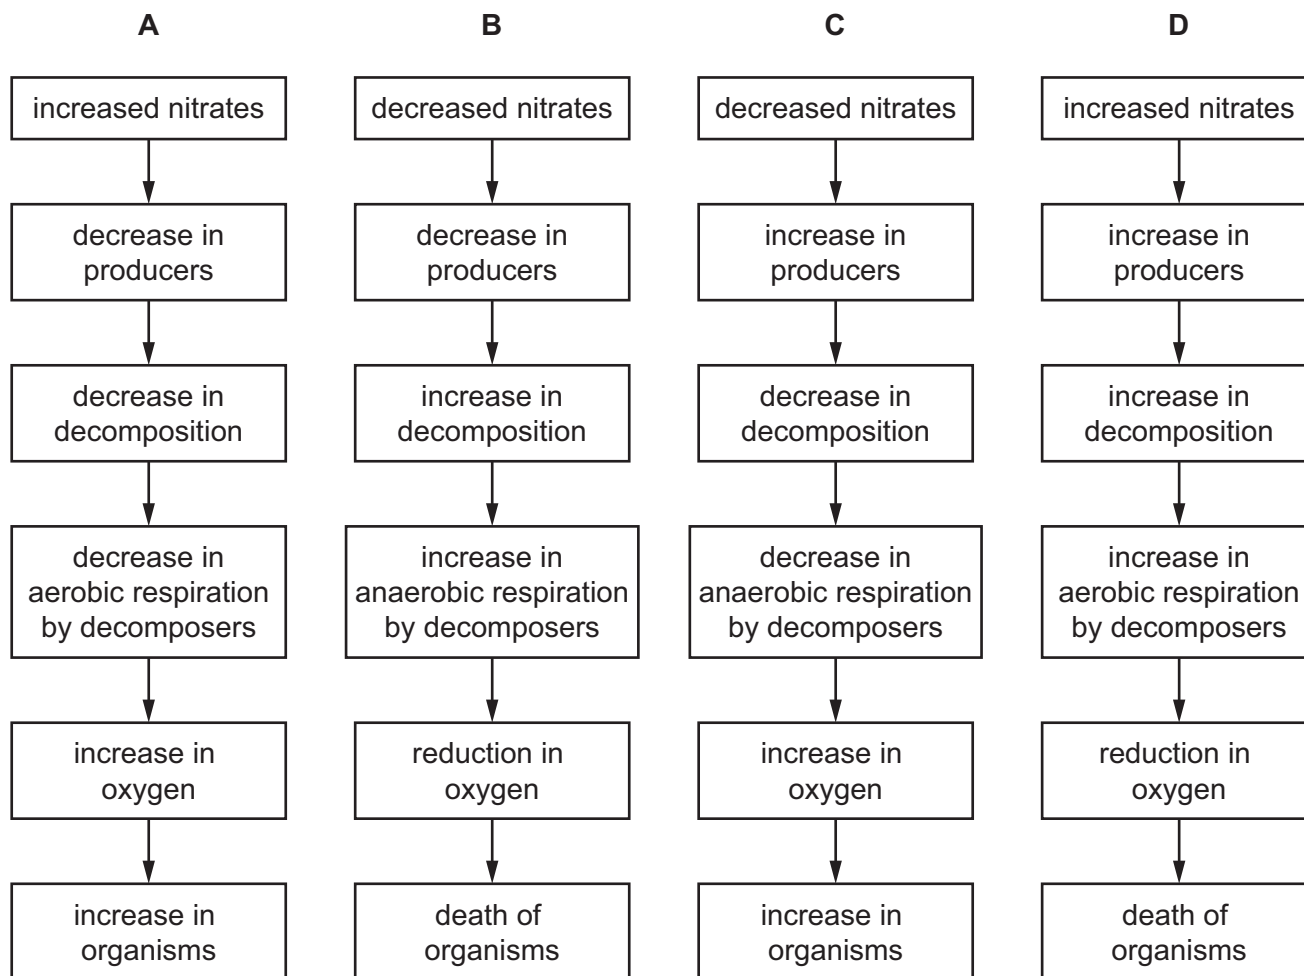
A

increased nitrates

decrease in producers

decrease in decomposition

decrease in aerobic respiration by decomposers

increase in oxygen

increase in organisms

B

decreased nitrates

decrease in producers

increase in decomposition

increase in anaerobic respiration by decomposers

reduction in oxygen

death of organisms

C

decreased nitrates

increase in producers

decrease in decomposition

decrease in anaerobic respiration by decomposers

increase in oxygen

increase in organisms

D

increased nitrates

increase in producers

increase in decomposition

increase in aerobic respiration by decomposers

reduction in oxygen

death of organisms